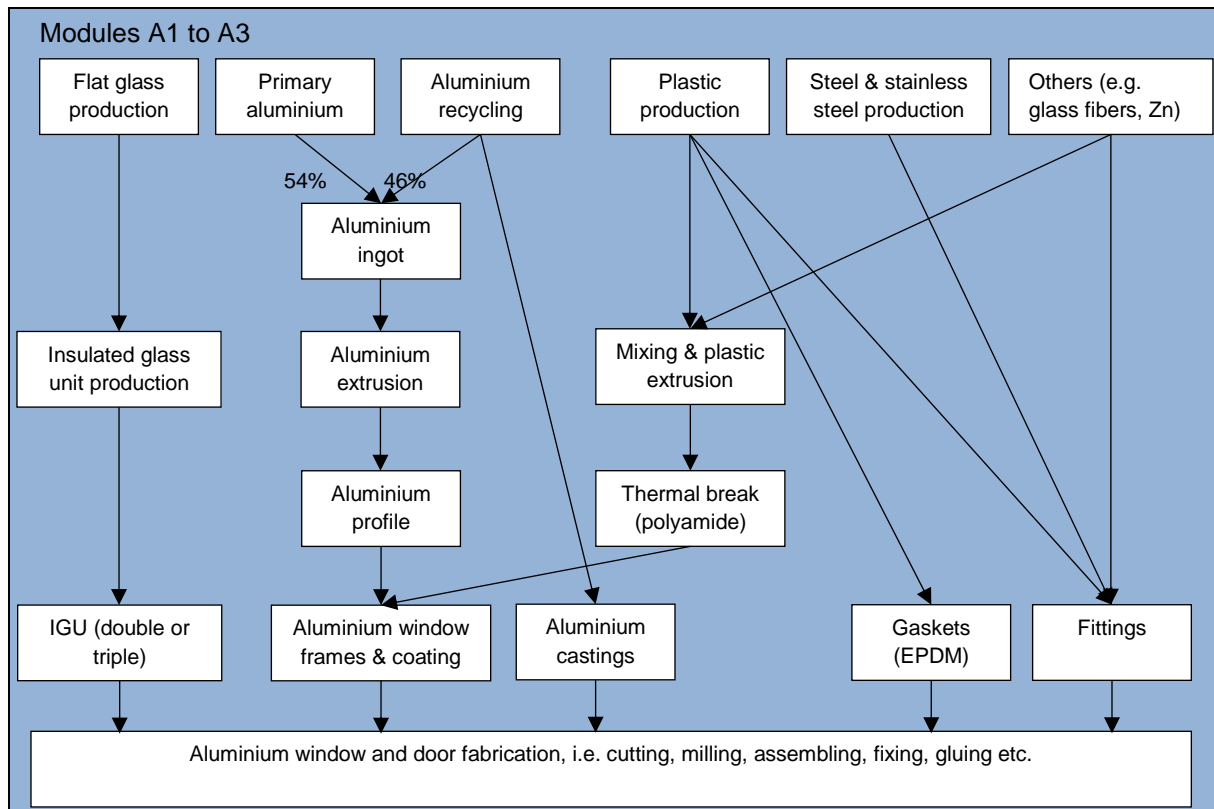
Modules A1 to A3

Flat glass production

Primary aluminium

Aluminium recycling

Plastic production

Steel & stainless steel production

Others (e.g. glass fibers, Zn)

54%

46%

Aluminium ingot

Insulated glass unit production

Aluminium extrusion

Mixing & plastic extrusion

Aluminium profile

Thermal break (polyamide)

IGU (double or triple)

Aluminium window frames & coating

Aluminium castings

Gaskets (EPDM)

Fittings

Aluminium window and door fabrication, i.e. cutting, milling, assembling, fixing, gluing etc.